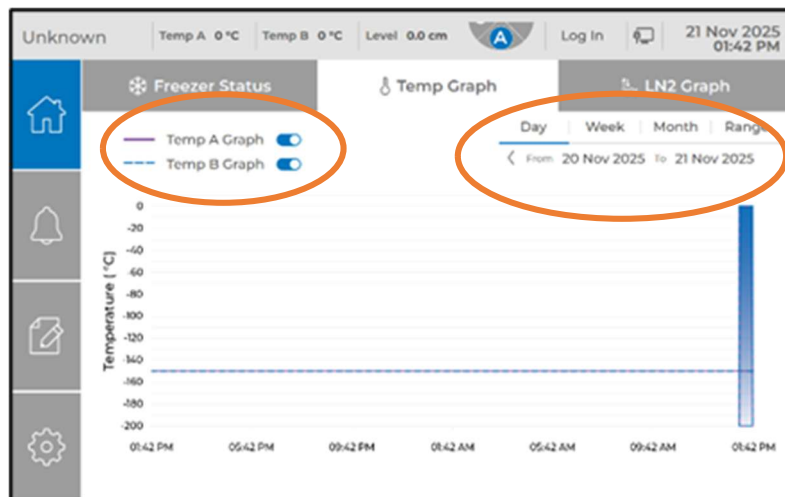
Unknown | Temp A 0 °C | Temp B 0 °C | Level 0.0 cm | A | Log In | 21 Nov 2025 01:42 PM

Freezer Status | Temp Graph | LN2 Graph

Temp A Graph
Temp B Graph

Day | Week | Month | Range
< From 20 Nov 2025 To 21 Nov 2025

Temperature (°C)
0
-20
-40
-60
-80
-100
-120
-140
-160
-180
-200

01:42 PM
05:42 PM
09:42 PM
01:42 AM
05:42 AM
09:42 AM
01:42 PM